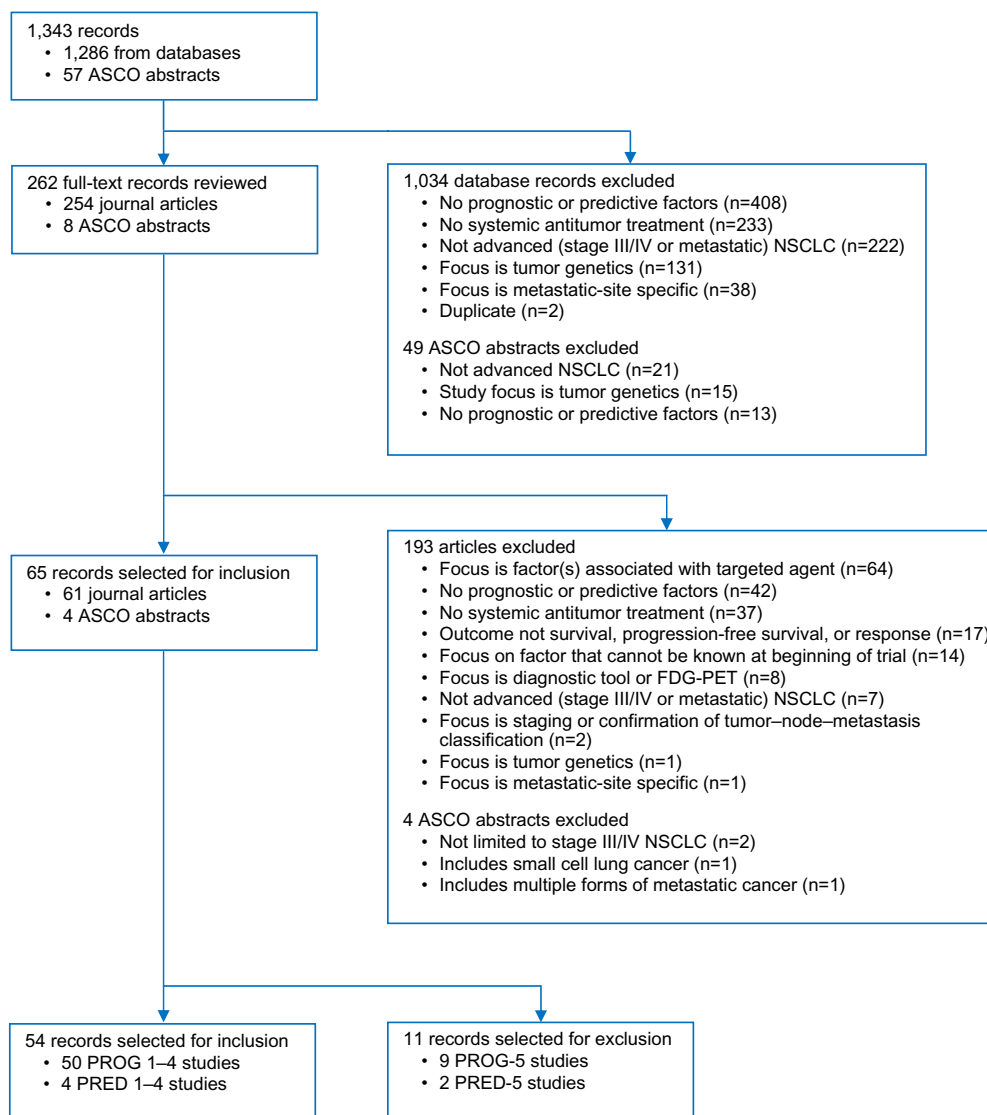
1,343 records
• 1,286 from databases
• 57 ASCO abstracts

262 full-text records reviewed
• 254 journal articles
• 8 ASCO abstracts

1,034 database records excluded
• No prognostic or predictive factors (n=408)
• No systemic antitumor treatment (n=233)
• Not advanced (stage III/IV or metastatic) NSCLC (n=222)
• Focus is tumor genetics (n=131)
• Focus is metastatic-site specific (n=38)
• Duplicate (n=2)

49 ASCO abstracts excluded
• Not advanced NSCLC (n=21)
• Study focus is tumor genetics (n=15)
• No prognostic or predictive factors (n=13)

65 records selected for inclusion
• 61 journal articles
• 4 ASCO abstracts

193 articles excluded
• Focus is factor(s) associated with targeted agent (n=64)
• No prognostic or predictive factors (n=42)
• No systemic antitumor treatment (n=37)
• Outcome not survival, progression-free survival, or response (n=17)
• Focus on factor that cannot be known at beginning of trial (n=14)
• Focus is diagnostic tool or FDG-PET (n=8)
• Not advanced (stage III/IV or metastatic) NSCLC (n=7)
• Focus is staging or confirmation of tumor–node–metastasis classification (n=2)
• Focus is tumor genetics (n=1)
• Focus is metastatic-site specific (n=1)

4 ASCO abstracts excluded
• Not limited to stage III/IV NSCLC (n=2)
• Includes small cell lung cancer (n=1)
• Includes multiple forms of metastatic cancer (n=1)

54 records selected for inclusion
• 50 PROG 1–4 studies
• 4 PRED 1–4 studies

11 records selected for exclusion
• 9 PROG-5 studies
• 2 PRED-5 studies